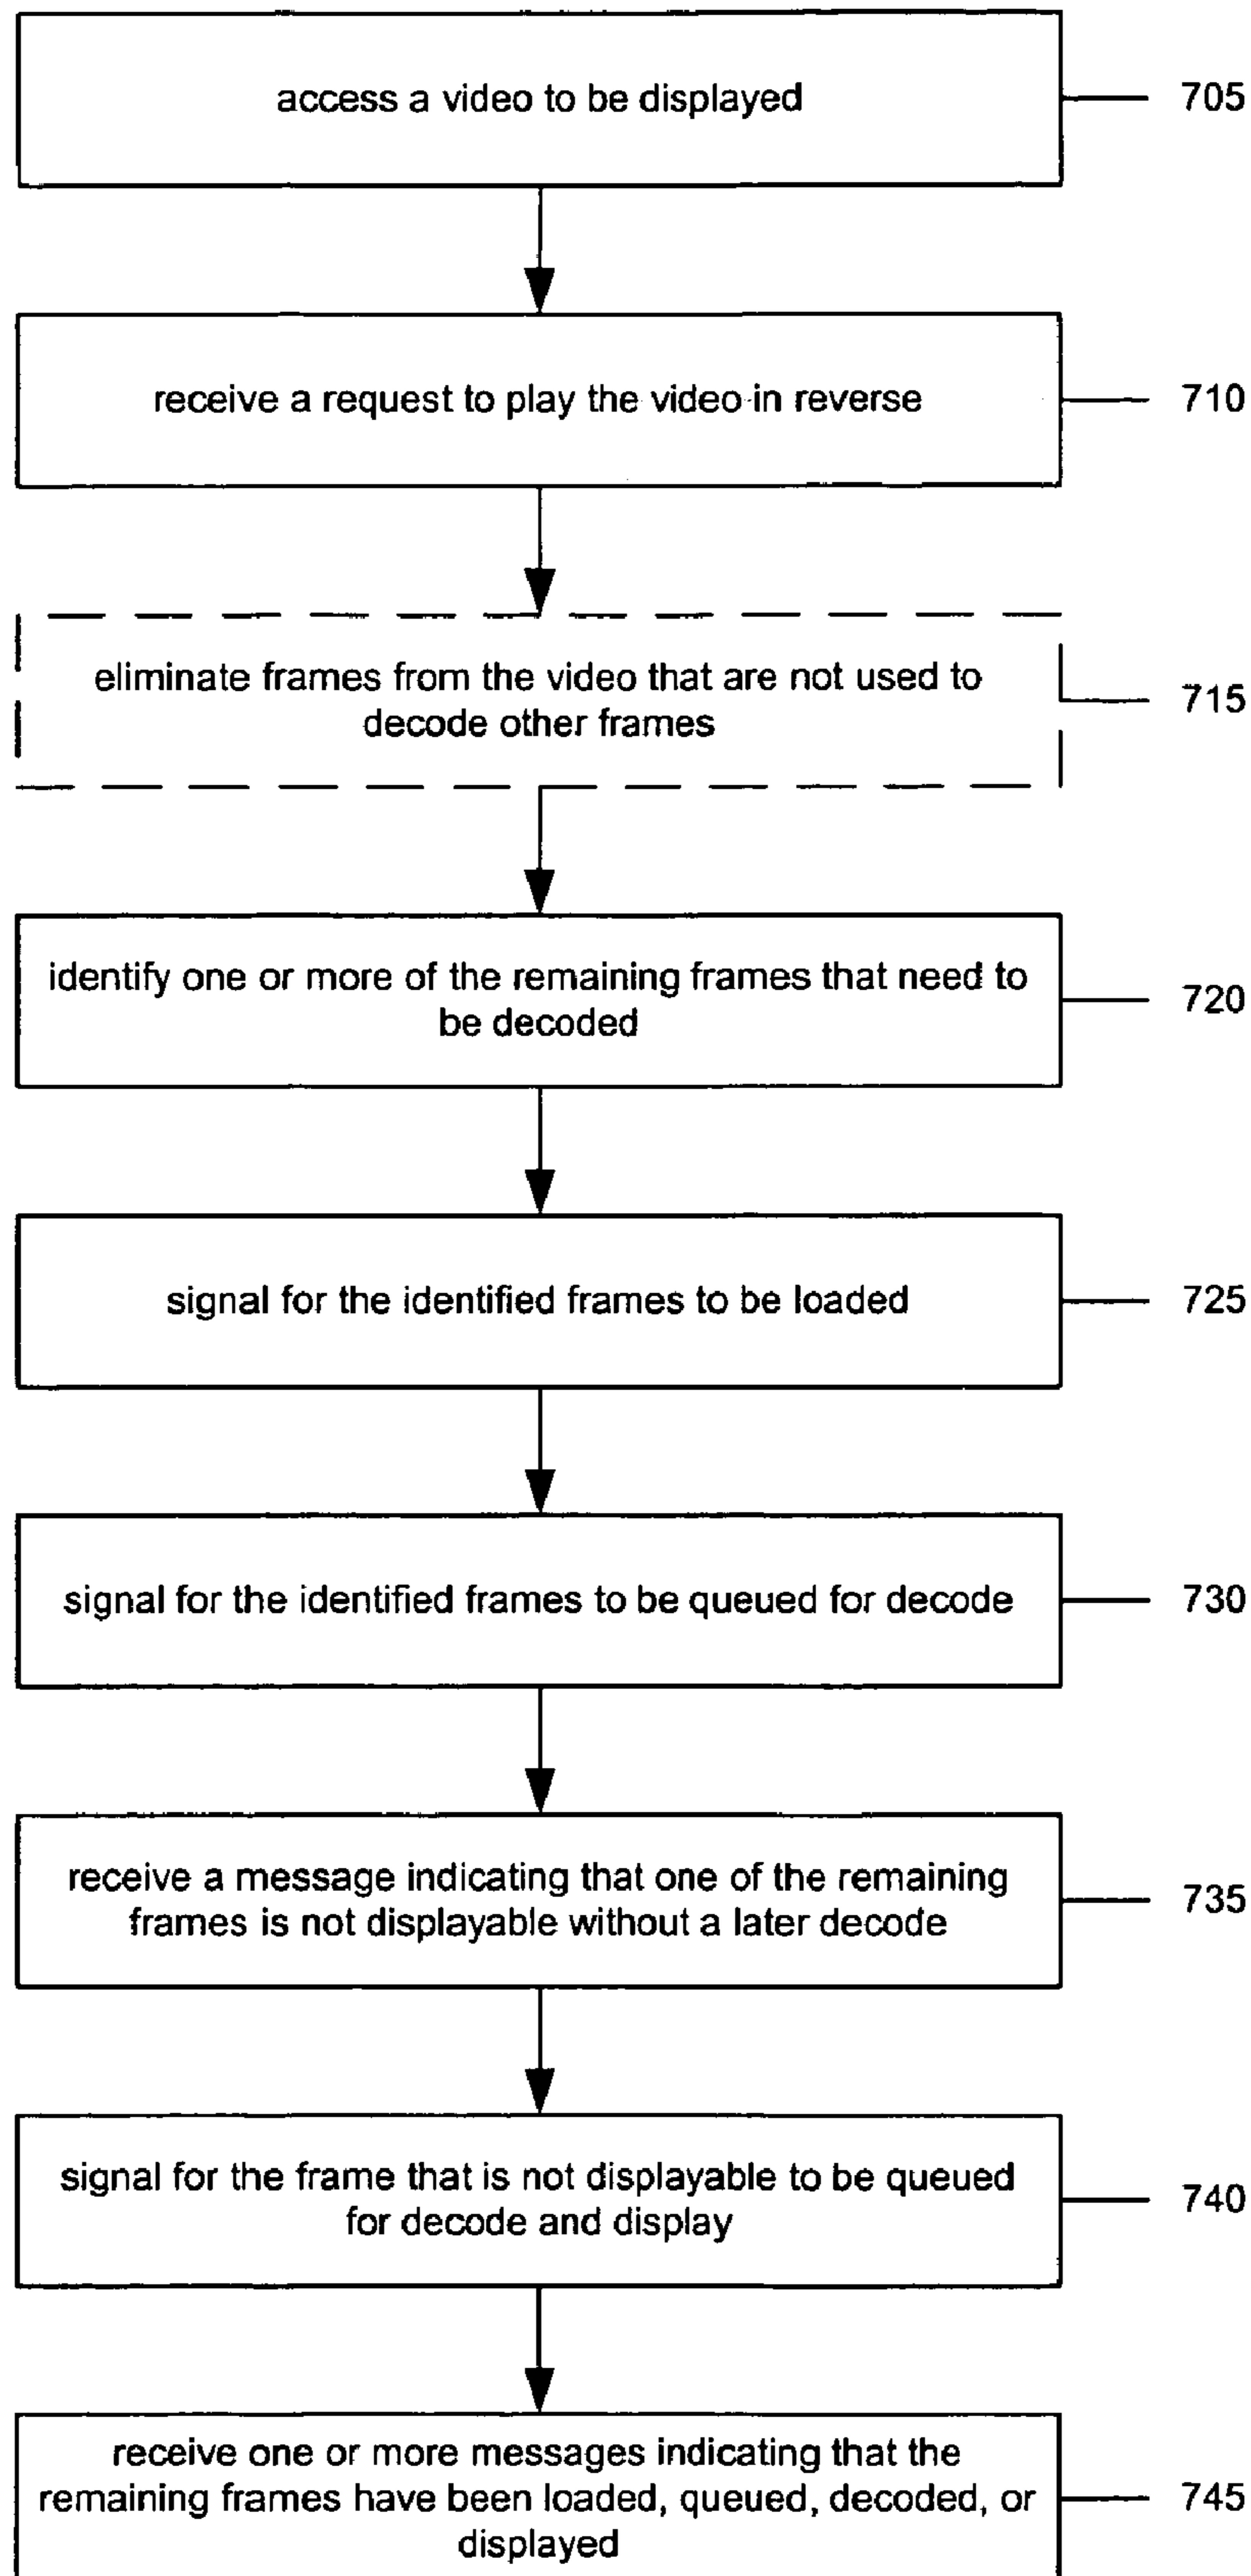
access a video to be displayed

705

receive a request to play the video in reverse

710

eliminate frames from the video that are not used to decode other frames

715

identify one or more of the remaining frames that need to be decoded

720

signal for the identified frames to be loaded

725

signal for the identified frames to be queued for decode

730

receive a message indicating that one of the remaining frames is not displayable without a later decode

735

signal for the frame that is not displayable to be queued for decode and display

740

receive one or more messages indicating that the remaining frames have been loaded, queued, decoded, or displayed

745